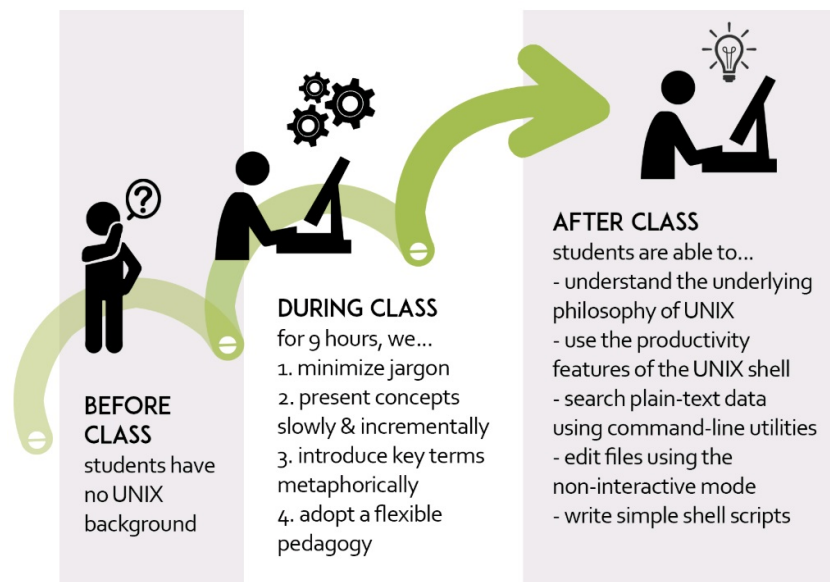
BEFORE CLASS
students have no UNIX background

DURING CLASS
for 9 hours, we...
1. minimize jargon
2. present concepts slowly & incrementally
3. introduce key terms metaphorically
4. adopt a flexible pedagogy

AFTER CLASS
students are able to...
- understand the underlying philosophy of UNIX
- use the productivity features of the UNIX shell
- search plain-text data using command-line utilities
- edit files using the non-interactive mode
- write simple shell scripts